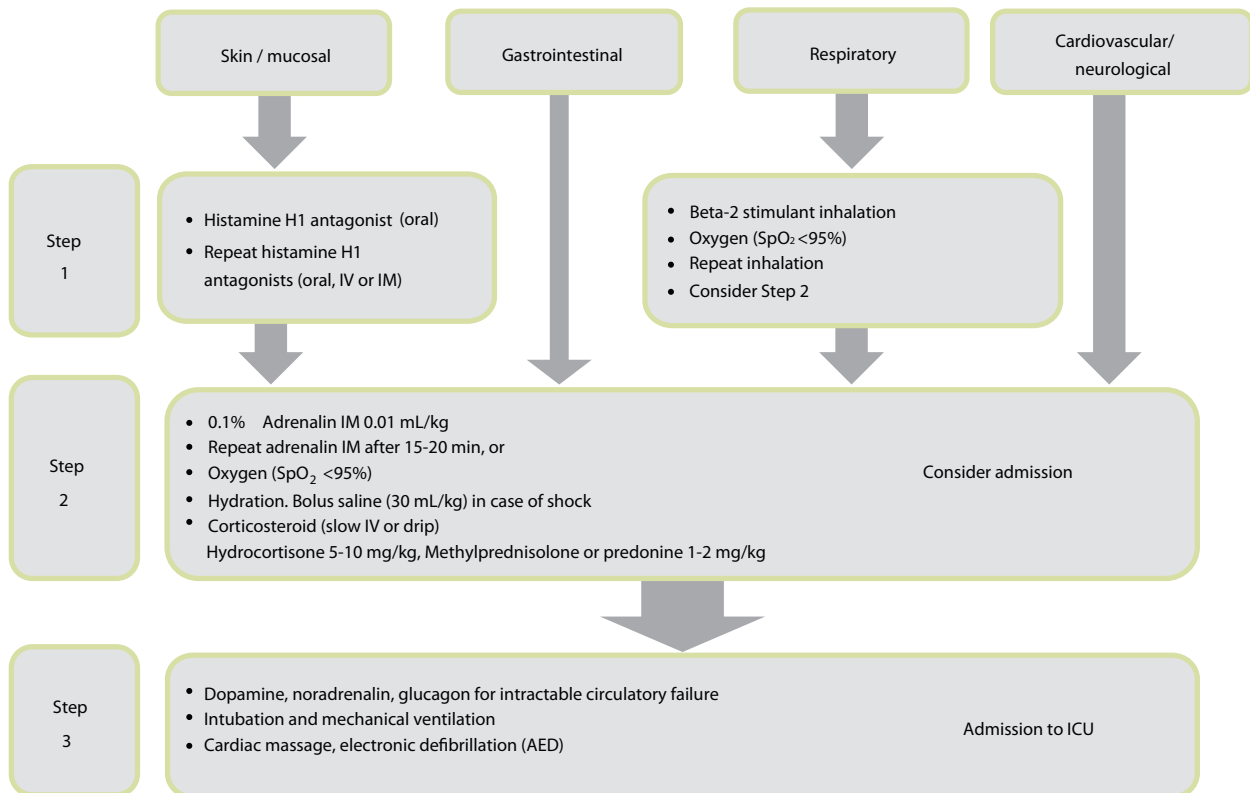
Skin / mucosal

Gastrointestinal

Respiratory

Cardiovascular/ neurological

Step 1

- Histamine H1 antagonist (oral)
- Repeat histamine H1 antagonists (oral, IV or IM)

- Beta-2 stimulant inhalation
- Oxygen ($SpO_2$ <95%)
- Repeat inhalation
- Consider Step 2

Step 2

- 0.1% Adrenalin IM 0.01 mL/kg
- Repeat adrenalin IM after 15-20 min, or
- Oxygen ($SpO_2$ <95%)
- Hydration. Bolus saline (30 mL/kg) in case of shock
- Corticosteroid (slow IV or drip)
Hydrocortisone 5-10 mg/kg, Methylprednisolone or predonine 1-2 mg/kg

Consider admission

Step 3

- Dopamine, noradrenalin, glucagon for intractable circulatory failure
- Intubation and mechanical ventilation
- Cardiac massage, electronic defibrillation (AED)

Admission to ICU